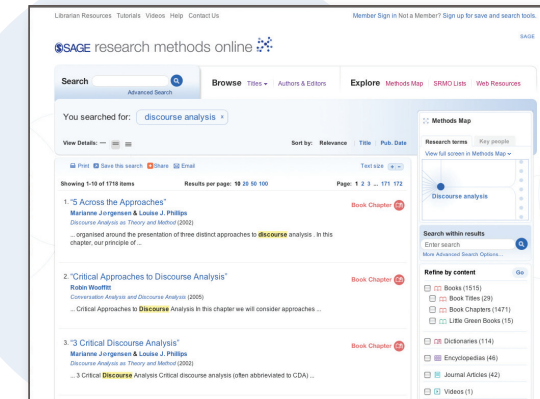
Librarian Resources Tutorials Videos Help Contact Us

Member Sign in Not a Member? Sign up for save and search tools.

SAGE research methods online

SAGE

Search

Advanced Search

Browse Titles | Authors & Editors

Explore Methods Map SRMO Lists Web Resources

You searched for: discourse analysis

View Details:

Sort by: Relevance | Title | Pub. Date

Print Save this search Share Email

Text size

Showing 1-10 of 1718 items

Results per page: 10 20 50 100

Page: 1 2 3 ... 171 172

1. "5 Across the Approaches"
Marianne Jørgensen & Louise J. Phillips
Discourse Analysis as Theory and Method (2002)
... organised around the presentation of three distinct approaches to discourse analysis . In this chapter, our principle of ...

Book Chapter

2. "Critical Approaches to Discourse Analysis"
Robin Wooffitt
Conversation Analysis and Discourse Analysis (2005)
... Critical Approaches to Discourse Analysis In this chapter we will consider approaches ...

Book Chapter

3. "3 Critical Discourse Analysis"
Marianne Jørgensen & Louise J. Phillips
Discourse Analysis as Theory and Method (2002)
... 3 Critical Discourse Analysis Critical discourse analysis (often abbreviated to CDA) ...

Book Chapter

Methods Map

Research terms Key people

View full screen in Methods Map

Discourse analysis

Search within results

Enter search

More Advanced Search Options...

Refine by content Go

Books (1515)
Book Titles (29)
Book Chapters (1471)
Little Green Books (15)

Dictionaries (114)

Encyclopedias (46)

Journal Articles (42)

Videos (1)